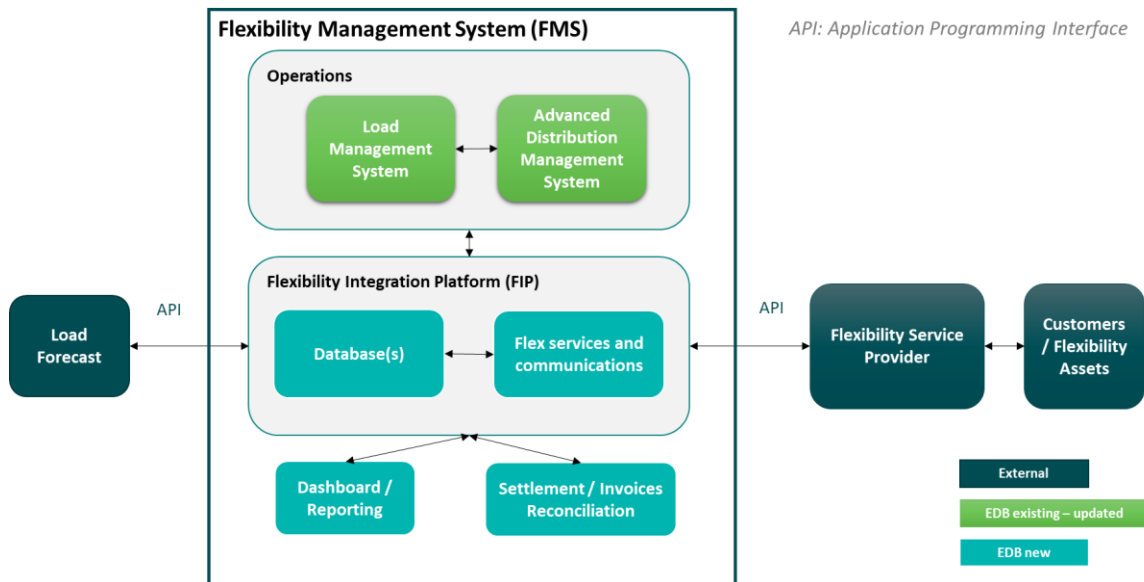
Flexibility Management System (FMS)

API: Application Programming Interface

Operations

Load Management System

Advanced Distribution Management System

Flexibility Integration Platform (FIP)

API

Load Forecast

Database(s)

Flex services and communications

API

Flexibility Service Provider

Customers / Flexibility Assets

Dashboard / Reporting

Settlement / Invoices Reconciliation

External

EDB existing – updated

EDB new